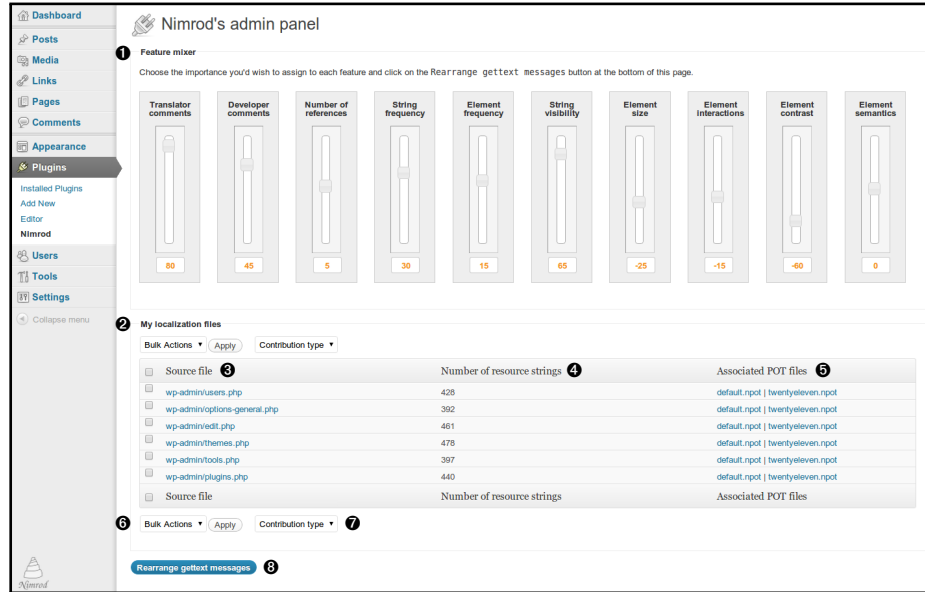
Dashboard
Posts
Media
Links
Pages
Comments
Appearance
Plugins
Installed Plugins
Add New
Editor
Nimrod
Users
Tools
Settings
Collapse menu

Nimrod

Nimrod's admin panel

1 Feature mixer

Choose the importance you'd wish to assign to each feature and click on the Rearrange gettext messages button at the bottom of this page.

| Translator comments | Developer comments | Number of references | String frequency | Element frequency | String visibility | Element size | Element interactions | Element contrast | Element semantics |
|---|---|---|---|---|---|---|---|---|---|
| 80 | 45 | 5 | 30 | 15 | 65 | -25 | -15 | -60 | 0 |

2 My localization files

Bulk Actions ▾ Apply Contribution type ▾

| Source file 3 | Number of resource strings 4 | Associated POT files 5 |
|---|---|---|
| wp-admin/users.php | 428 | default.npot \| twentyeleven.npot |
| wp-admin/options-general.php | 392 | default.npot \| twentyeleven.npot |
| wp-admin/edit.php | 461 | default.npot \| twentyeleven.npot |
| wp-admin/themes.php | 478 | default.npot \| twentyeleven.npot |
| wp-admin/tools.php | 397 | default.npot \| twentyeleven.npot |
| wp-admin/plugins.php | 440 | default.npot \| twentyeleven.npot |
| Source file | Number of resource strings | Associated POT files |

6 Bulk Actions ▾ Apply Contribution type ▾ 7

Rearrange gettext messages 8